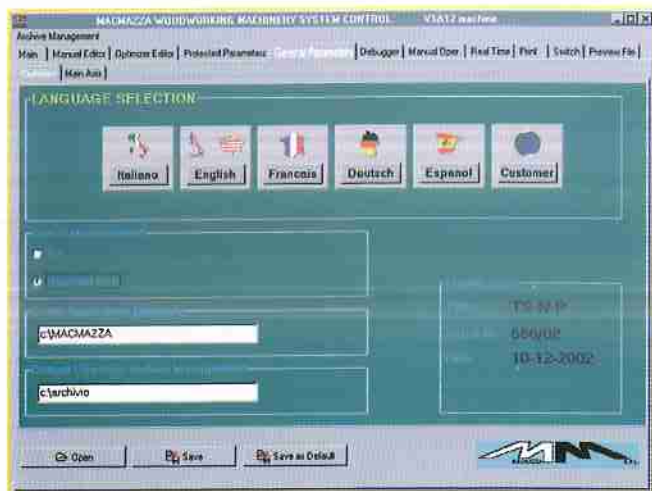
MACMAZZA WOODWORKING MACHINERY SYSTEM CONTROL V1A12 machine

Archive Management

Main | Manual Editor | Optimizer Editor | Protected Parameters | General Parameter | Debugger | Manual Oper. | Real Time | Print | Switch | Preview File

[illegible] | Main Axis

LANGUAGE SELECTION

Italiano

English

Francais

Deutsch

Espanol

Customer

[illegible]

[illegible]

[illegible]

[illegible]

c:\MACMAZZA

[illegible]

c:\archivio

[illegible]

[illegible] TS-M-P

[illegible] 580/02

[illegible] 10-12-2002

Open

Save

Save as Default

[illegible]